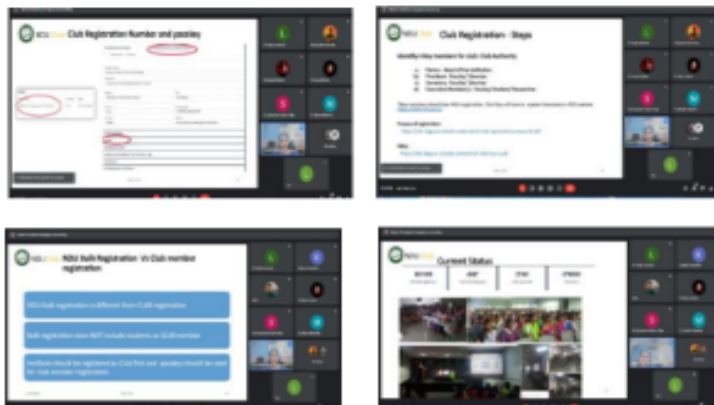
RDU Club Registration Number and passkey

RDU Club Registration - Steps

Identify 4 key members for club: Club Authority

RDU Bulk Registration Vs Club member registration

RDU Bulk registration is different from CLUB registration

Bulk registration does NOT include students as CLUB member

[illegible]

RDU Current Status